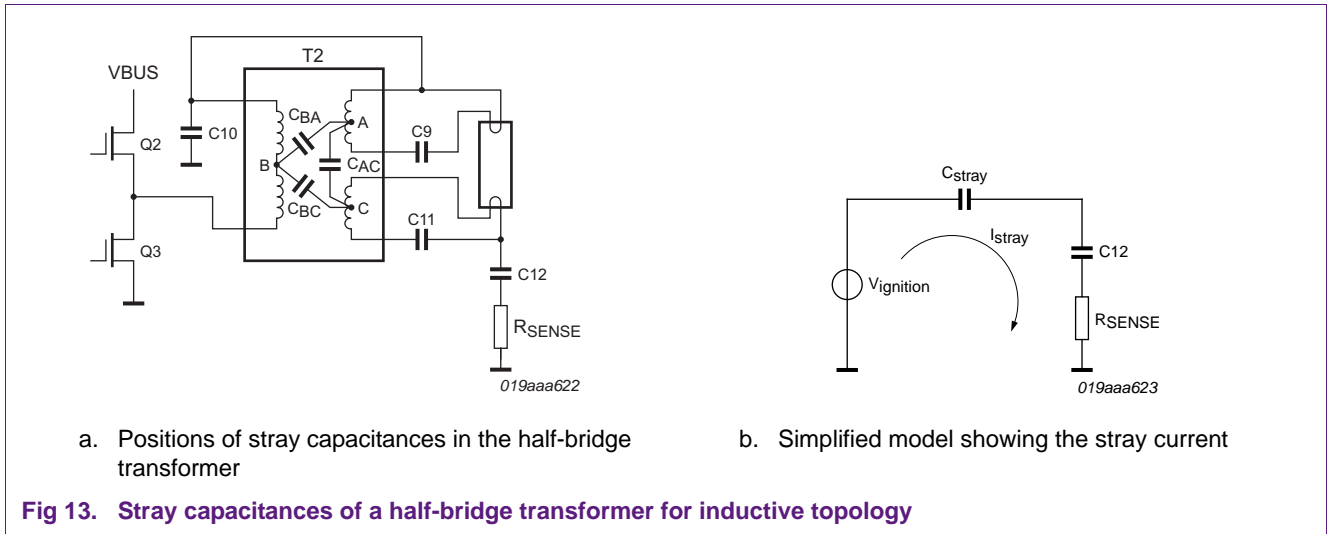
VBUS

T2

Q2

C10

$C_{BA}$

A

C9

B

$C_{AC}$

$C_{BC}$

C

C11

Q3

C12

$R_{SENSE}$

019aaa622

$C_{stray}$

$I_{stray}$

C12

$V_{ignition}$

$R_{SENSE}$

019aaa623

a. Positions of stray capacitances in the half-bridge transformer

b. Simplified model showing the stray current

Fig 13. Stray capacitances of a half-bridge transformer for inductive topology